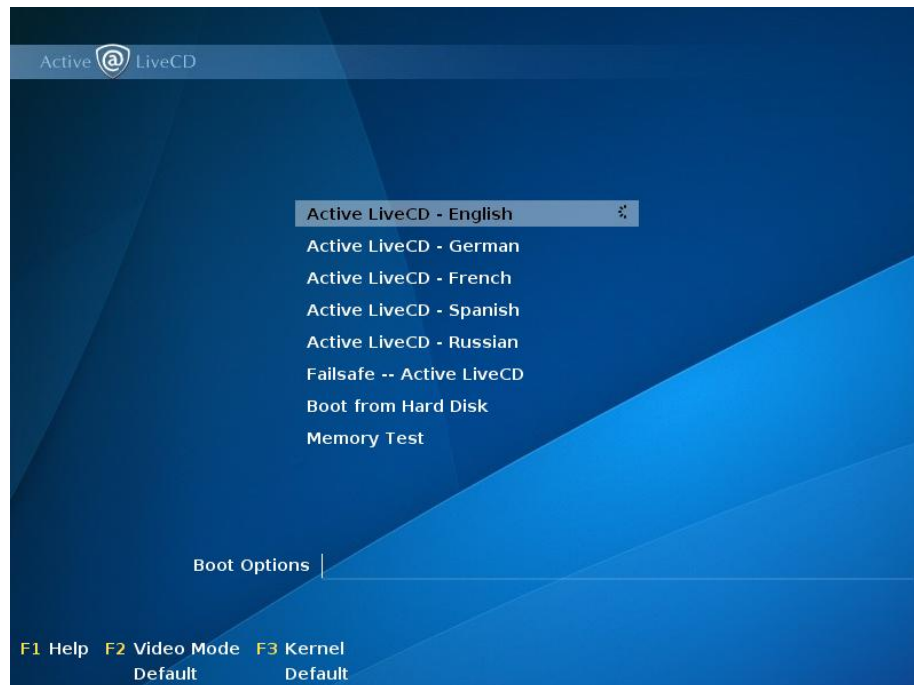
Active @ LiveCD

Active LiveCD - English
Active LiveCD - German
Active LiveCD - French
Active LiveCD - Spanish
Active LiveCD - Russian
Failsafe -- Active LiveCD
Boot from Hard Disk
Memory Test

Boot Options

F1 Help F2 Video Mode F3 Kernel
Default Default